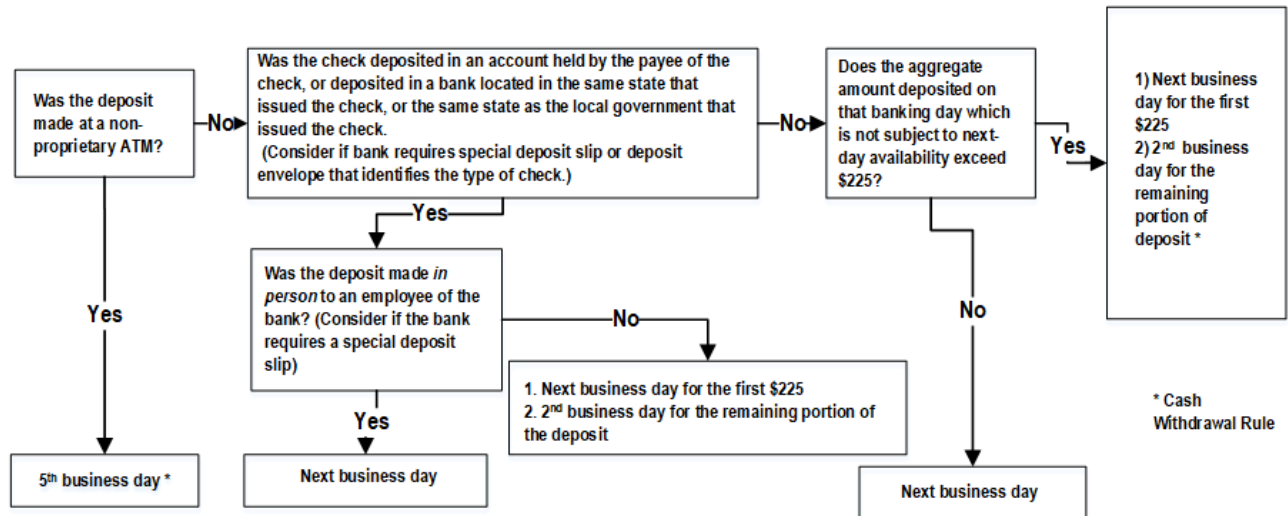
Was the deposit made at a non-proprietary ATM?

No

Was the check deposited in an account held by the payee of the check, or deposited in a bank located in the same state that issued the check, or the same state as the local government that issued the check.
(Consider if bank requires special deposit slip or deposit envelope that identifies the type of check.)

No

Does the aggregate amount deposited on that banking day which is not subject to next-day availability exceed $225?

Yes

1) Next business day for the first $225
2) $2^{nd}$ business day for the remaining portion of deposit *

Yes

Was the deposit made *in person* to an employee of the bank? (Consider if the bank requires a special deposit slip)

No

1. Next business day for the first $225
2. $2^{nd}$ business day for the remaining portion of the deposit

Yes

No

* Cash Withdrawal Rule

Yes

$5^{th}$ business day *

Next business day

Next business day